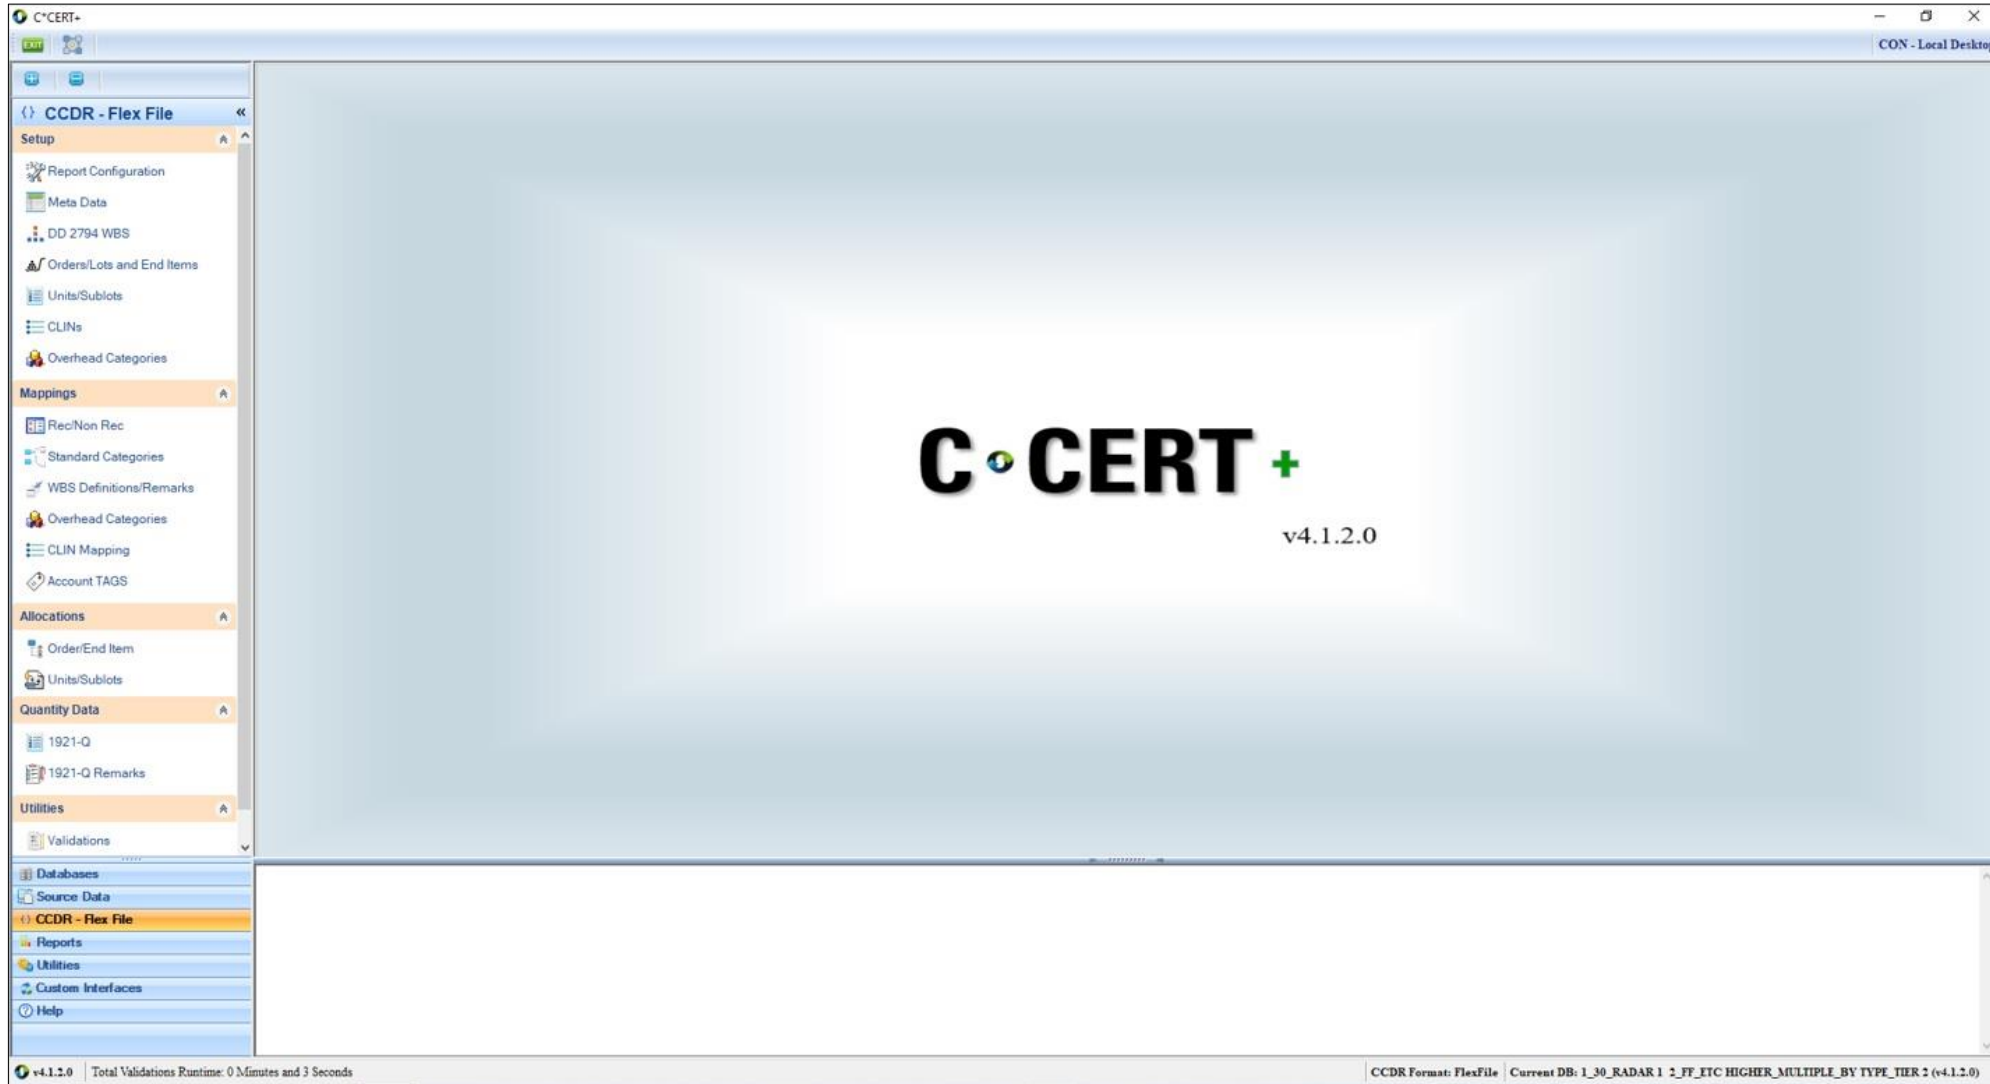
C*CERT+

EXIT

CON - Local Deskto

CCDR - Flex File

Setup

Report Configuration

Meta Data

DD 2794 WBS

Orders/Lots and End Items

Units/Sublots

CLINs

Overhead Categories

Mappings

Rec/Non Rec

Standard Categories

WBS Definitions/Remarks

Overhead Categories

CLIN Mapping

Account TAGS

Allocations

Order/End Item

Units/Sublots

Quantity Data

1921-Q

1921-Q Remarks

Utilities

Validations

Databases

Source Data

CCDR - Flex File

Reports

Utilities

Custom Interfaces

Help

C CERT +

v4.1.2.0

v4.1.2.0 | Total Validations Runtime: 0 Minutes and 3 Seconds

CCDR Format: FlexFile | Current DB: 1_30_RADAR 1 2_FF_ETC HIGHER_MULTIPLE_BY TYPE_TIER 2 (v4.1.2.0)